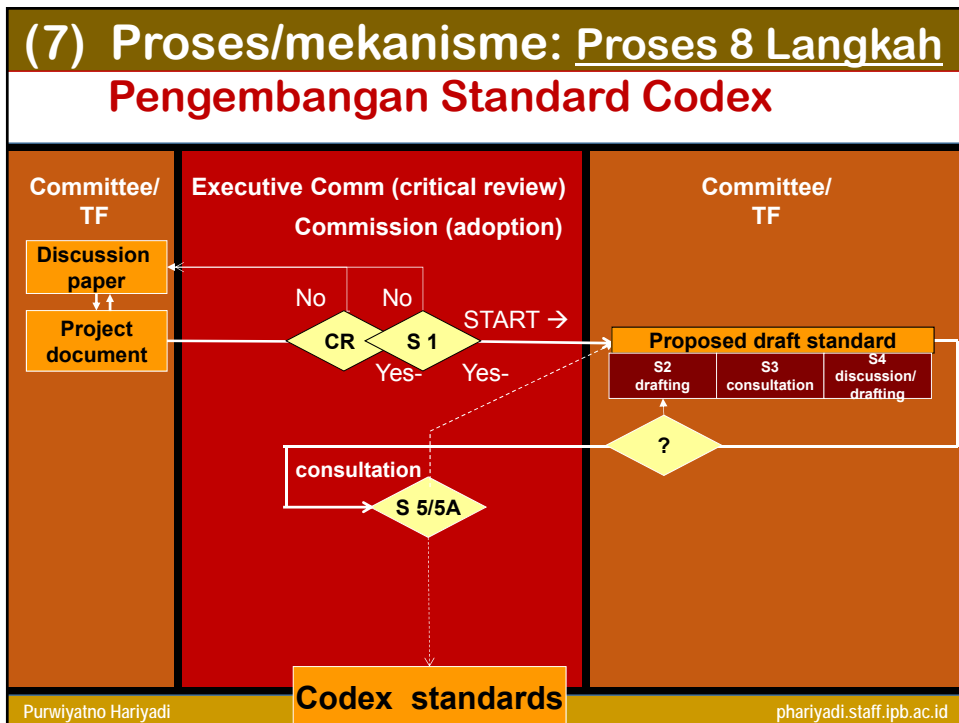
(7) Proses/mekanisme: Proses 8 Langkah
Pengembangan Standard Codex

Committee/ TF

Discussion paper

Project document

Executive Comm (critical review)

Commission (adoption)

No

No

CR

S 1

START →

Yes-

Yes-

consultation

S 5/5A

Committee/ TF

Proposed draft standard

S2 drafting

S3 consultation

S4 discussion/ drafting

?

Codex standards

Purwiyatno Hariyadi

phariyadi.staff.ipb.ac.id